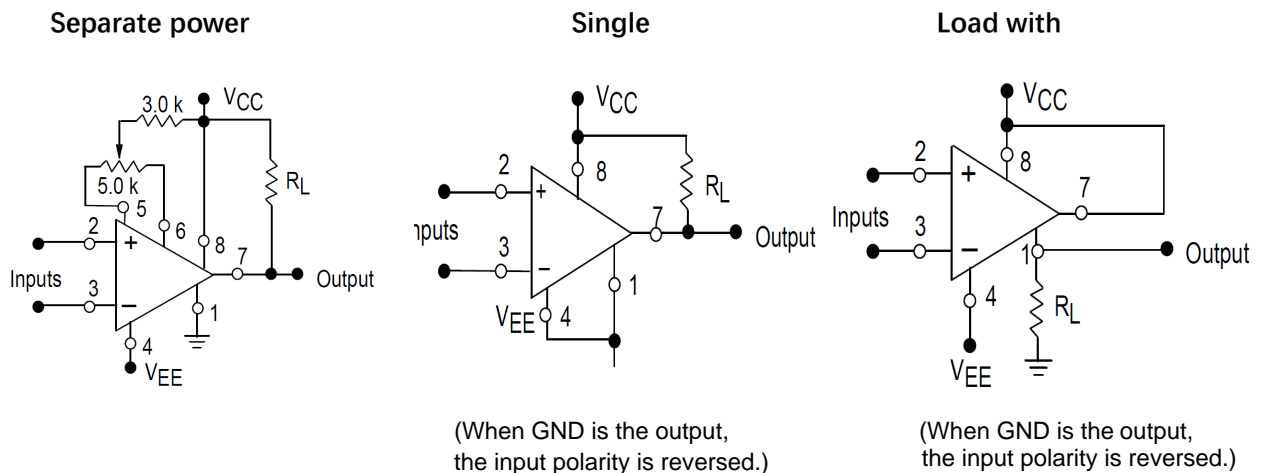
Separate power

3.0 k
$V_{CC}$
5.0 k
5
6
8
$R_L$
2
+
Inputs
3
−
7
Output
1
4
$V_{EE}$

Single

$V_{CC}$
2
8
+
$R_L$
ıputs
7
Output
3
−
1
$V_{EE}$
4

(When GND is the output, the input polarity is reversed.)

Load with

$V_{CC}$
2
8
+
7
Inputs
3
−
1
Output
4
$R_L$
$V_{EE}$

(When GND is the output, the input polarity is reversed.)